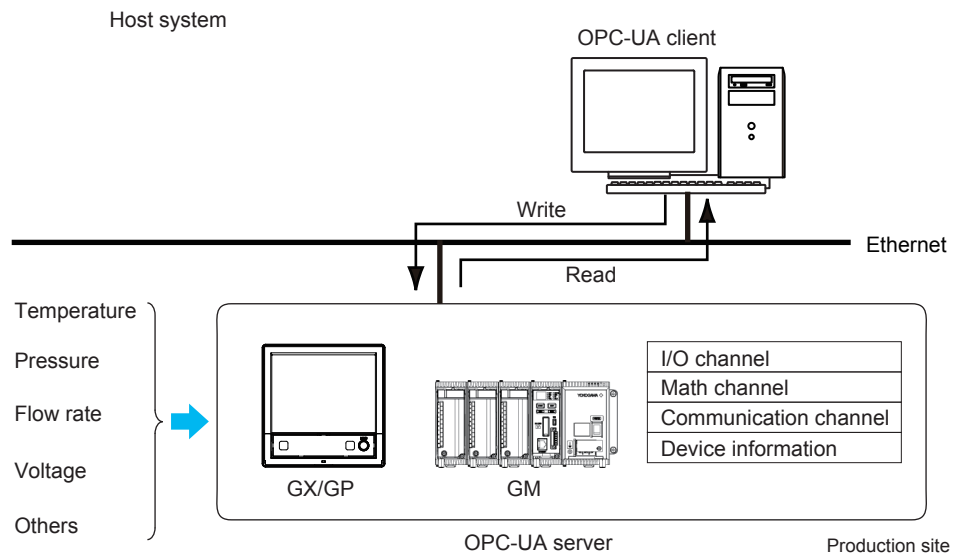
Host system

OPC-UA client

Write

Ethernet

Read

Temperature

Pressure

Flow rate

Voltage

Others

GX/GP

GM

| I/O channel |
|---|
| Math channel |
| Communication channel |
| Device information |

OPC-UA server

Production site